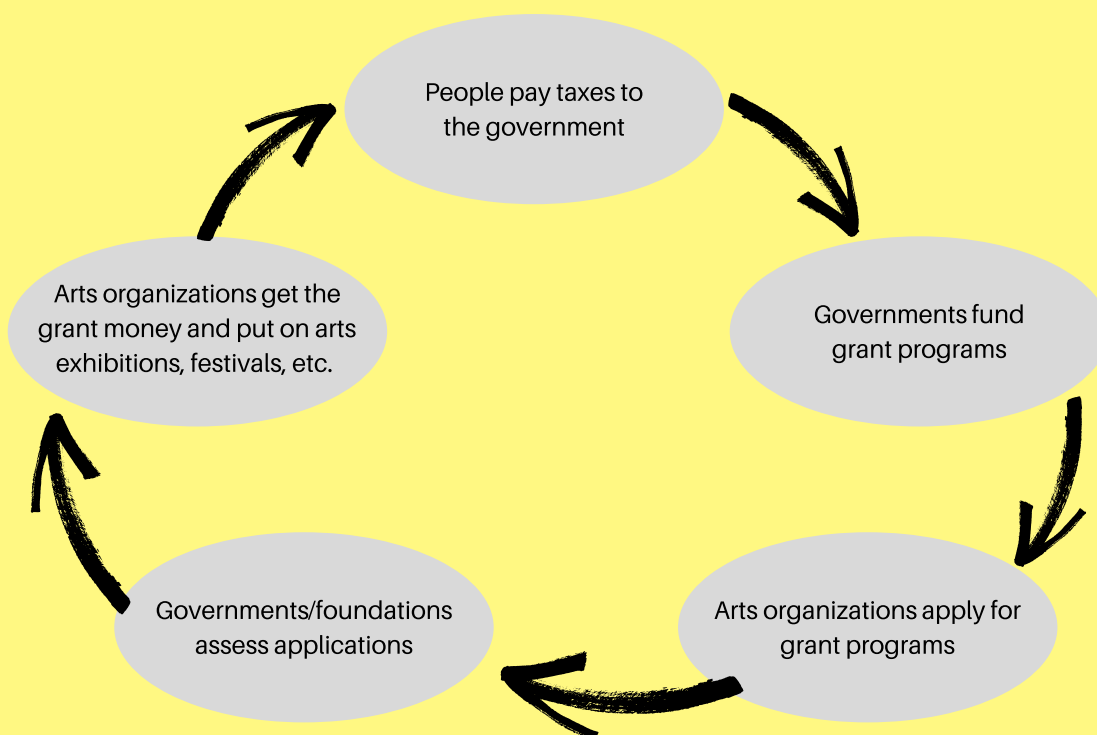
People pay taxes to the government

Governments fund grant programs

Arts organizations apply for grant programs

Governments/foundations assess applications

Arts organizations get the grant money and put on arts exhibitions, festivals, etc.